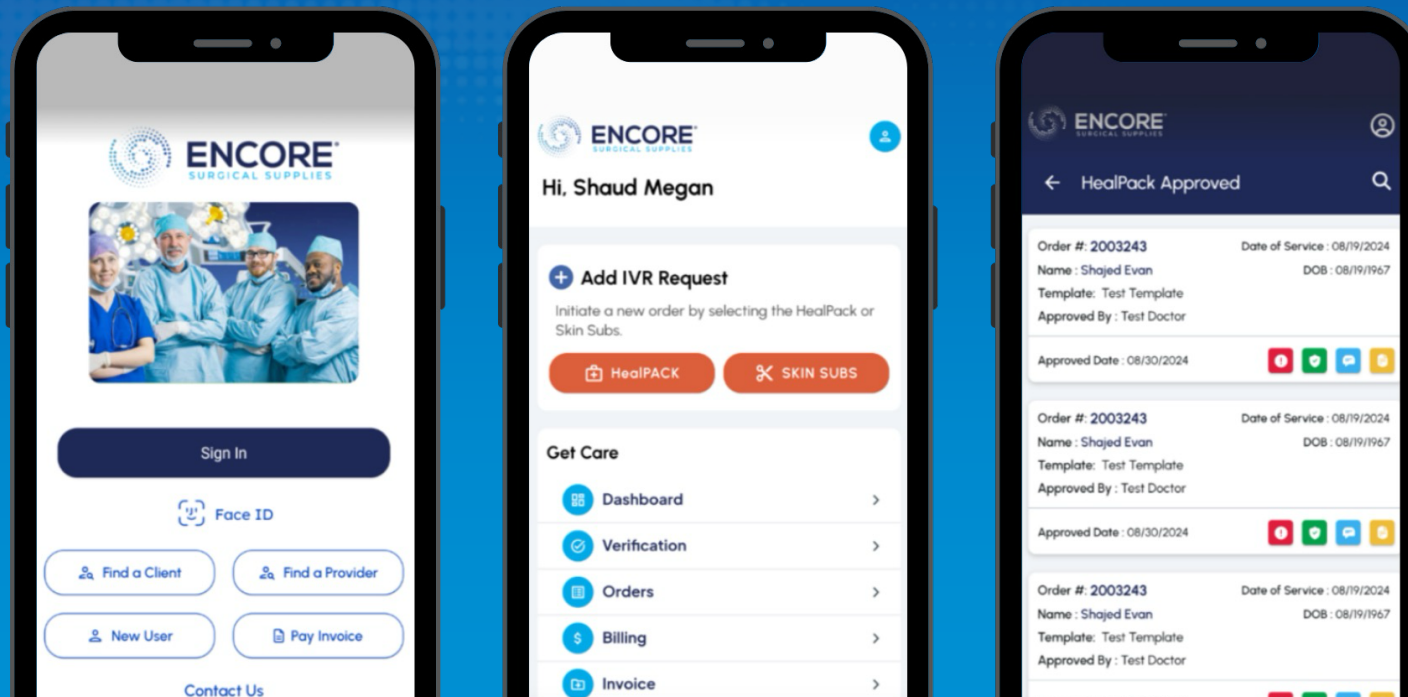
ENCORE
SURGICAL SUPPLIES

Sign In

Face ID

Find a Client

Find a Provider

New User

Pay Invoice

Contact Us

ENCORE
SURGICAL SUPPLIES

Hi, Shaud Megan

Add IVR Request

Initiate a new order by selecting the HealPack or Skin Subs.

HealPACK

SKIN SUBS

Get Care

Dashboard

Verification

Orders

Billing

Invoice

ENCORE
SURGICAL SUPPLIES

HealPack Approved

Order #: 2003243
Date of Service : 08/19/2024
Name : Shajed Evan
DOB : 08/19/1967
Template: Test Template
Approved By : Test Doctor
Approved Date : 08/30/2024

Order #: 2003243
Date of Service : 08/19/2024
Name : Shajed Evan
DOB : 08/19/1967
Template: Test Template
Approved By : Test Doctor
Approved Date : 08/30/2024

Order #: 2003243
Date of Service : 08/19/2024
Name : Shajed Evan
DOB : 08/19/1967
Template: Test Template
Approved By : Test Doctor